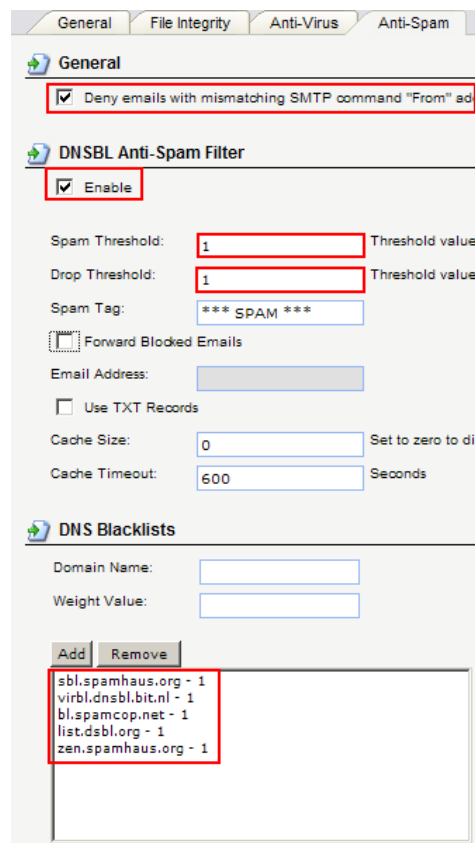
General | File Integrity | Anti-Virus | Anti-Spam

General

Deny emails with mismatching SMTP command "From" ad

DNSBL Anti-Spam Filter

Enable

Spam Threshold: 1 Threshold value

Drop Threshold: 1 Threshold value

Spam Tag: *** SPAM ***

Forward Blocked Emails

Email Address:

Use TXT Records

Cache Size: 0 Set to zero to di

Cache Timeout: 600 Seconds

DNS Blacklists

Domain Name:

Weight Value:

Add Remove

sbl.spamhaus.org - 1
virbl.dnsbl.bit.nl - 1
bl.spamcop.net - 1
list.dsbl.org - 1
zen.spamhaus.org - 1